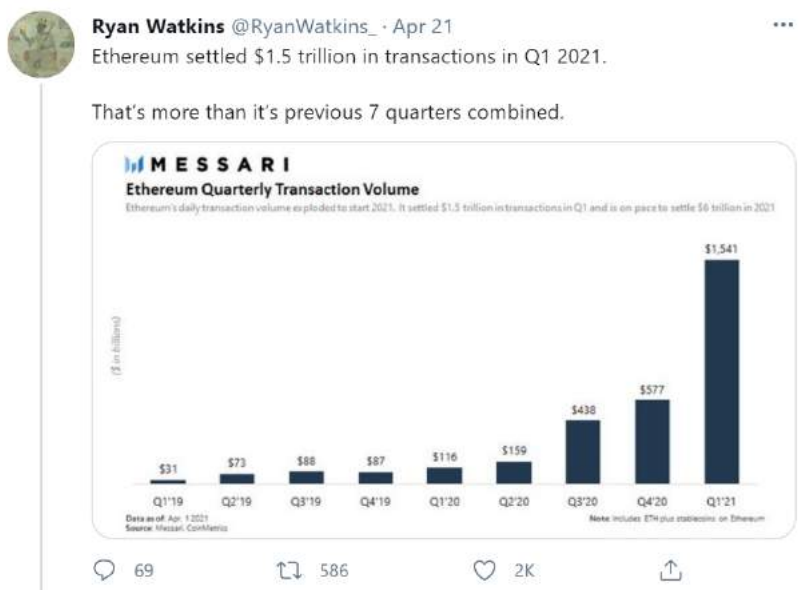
Ryan Watkins @RyanWatkins_ · Apr 21

Ethereum settled $1.5 trillion in transactions in Q1 2021.

That's more than it's previous 7 quarters combined.

MESSARI

Ethereum Quarterly Transaction Volume

Ethereum's daily transaction volume exploded to start 2021. It settled $1.5 trillion in transactions in Q1 and is on pace to settle $6 trillion in 2021

($ in billions)

$31 $73 $88 $87 $116 $159 $438 $577 $1,541

Q1'19 Q2'19 Q3'19 Q4'19 Q1'20 Q2'20 Q3'20 Q4'20 Q1'21

Data as of: Apr. 1 2021
Source: Messari, CoinMetrics

Note: Includes ETH plus stablecoins on Ethereum

69 586 2K